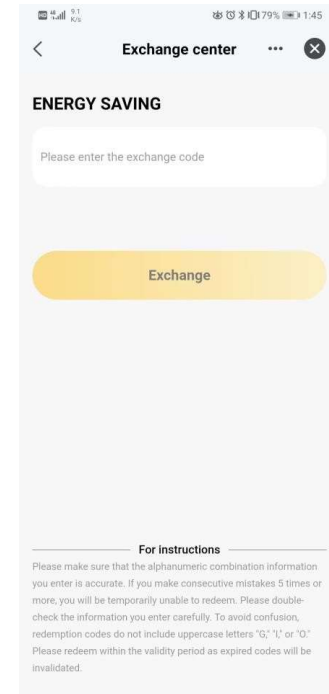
9.1 K/s 79% 1:45

Exchange center

ENERGY SAVING

Please enter the exchange code

Exchange

For instructions

Please make sure that the alphanumeric combination information you enter is accurate. If you make consecutive mistakes 5 times or more, you will be temporarily unable to redeem. Please double-check the information you enter carefully. To avoid confusion, redemption codes do not include uppercase letters "G," "I," or "O." Please redeem within the validity period as expired codes will be invalidated.